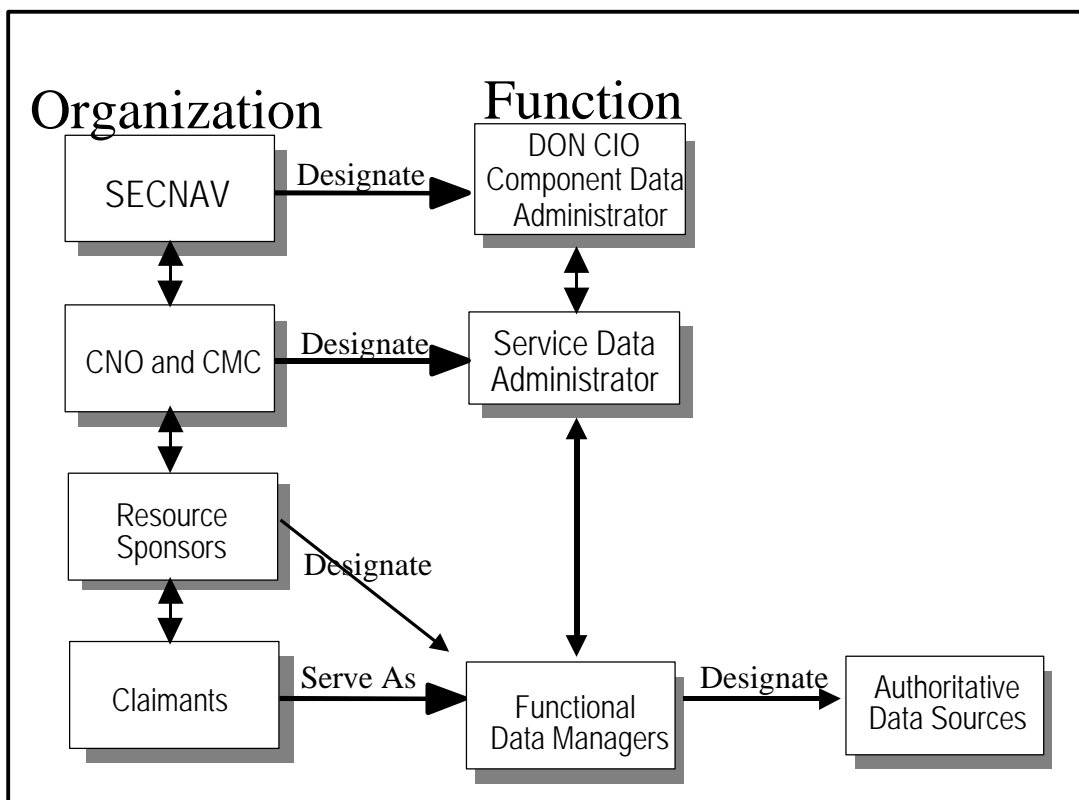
Organization

Function

SECNAV

Designate

DON CIO Component Data Administrator

CNO and CMC

Designate

Service Data Administrator

Resource Sponsors

Designate

Claimants

Serve As

Functional Data Managers

Designate

Authoritative Data Sources